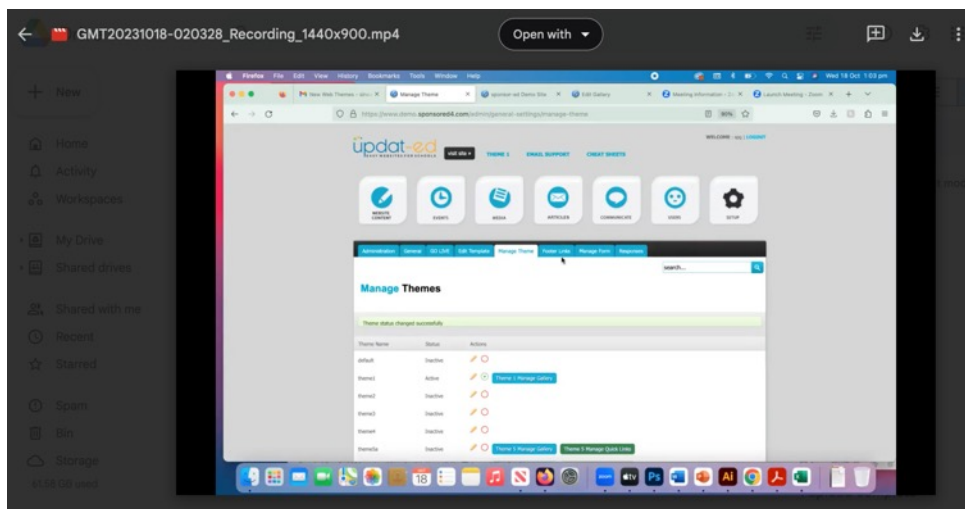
GMT20231018-020328_Recording_1440x900.mp4

Open with

New

Home

Activity

Workspaces

My Drive

Shared drives

Shared with me

Recent

Starred

Spam

Bin

Storage

Firefox File Edit View History Bookmarks Tools Window Help

Wed 18 Oct 1:03 pm

New Web Themes

Manage Theme

sponsor-ed Demo Site

Edit Gallery

Meeting Information

Launch Meeting - Zoom

https://www.demo.sponsored4.com/admin/general-settings/manage-theme

updat-ed

visit site

THEME 1

EMAIL SUPPORT

CHEAT SHEETS

WELCOME | LOGOUT

WEBSITE CONTENT

EVENTS

MEDIA

ARTICLES

COMMUNICATE

USERS

SETUP

Administration

General

GO LIVE

Edit Template

Manage Theme

Footer Links

Manage Form

Responses

search...

Manage Themes

Theme status changed successfully

| Theme Name | Status | Actions |
|---|---|---|
| default | Inactive | |
| theme1 | Active | Theme 1 Manage Gallery |
| theme2 | Inactive | |
| theme3 | Inactive | |
| theme4 | Inactive | |
| theme5a | Inactive | Theme 5 Manage Gallery Theme 5 Manage Quick Links |

18